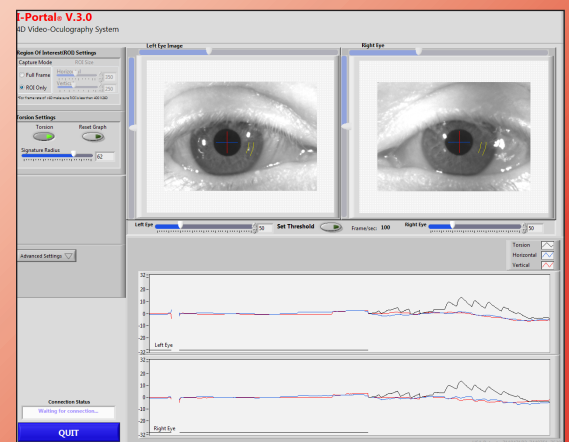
I-Portal® V.3.0
4D Video-Oculography System

Region Of Interest(ROI) Settings
Capture Mode
ROI Size
Full Frame
ROI Only
Height
250
Width
250
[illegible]

Torsion Settings
Tension
Reset Graph
Signature Radius
62

Advanced Settings

Connection Status
Waiting for connection...
QUIT

Left Eye Image
Right Eye

Left Eye
50
Set Threshold
Frame/sec: 100
Right Eye
50

Torsion
Horizontal
Vertical

32
20
10
0
-10
-20
-32
Left Eye

32
20
10
0
-10
-20
-32
Right Eye